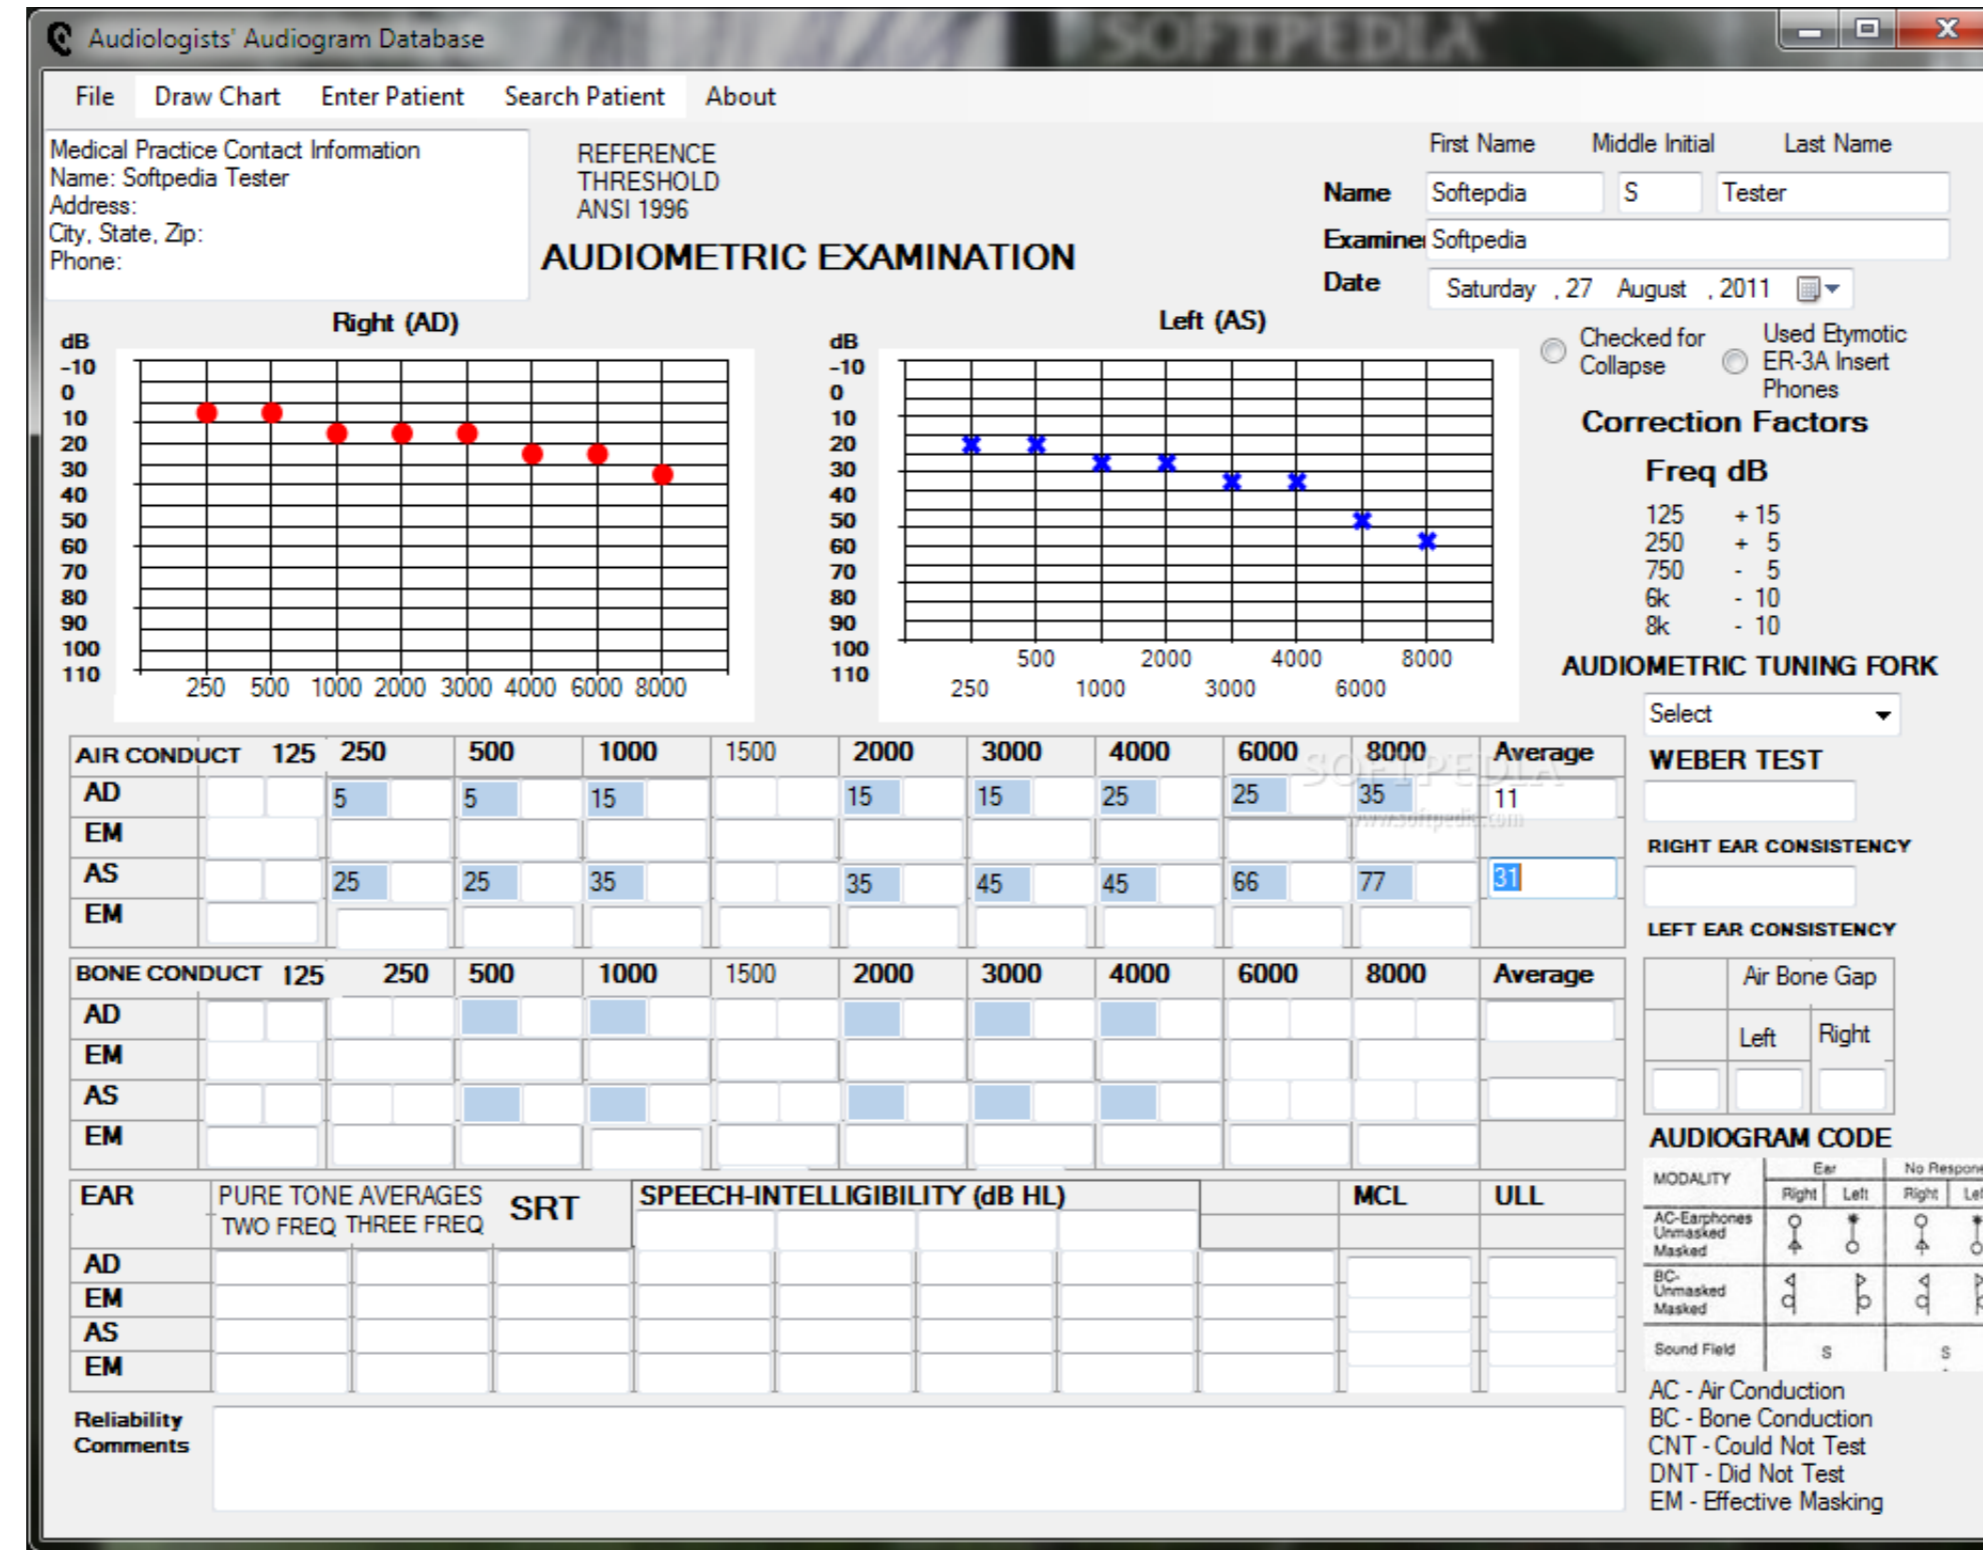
Audiologists' Audiogram Database

SOFTPEDIA

File   Draw Chart   Enter Patient   Search Patient   About

Medical Practice Contact Information
Name: Softpedia Tester
Address:
City, State, Zip:
Phone:

REFERENCE
THRESHOLD
ANSI 1996

AUDIOMETRIC EXAMINATION

First Name   Middle Initial   Last Name
Name Softepdia   S   Tester
Examiner Softpedia
Date Saturday , 27 August , 2011

Right (AD)
dB
-10
0
10
20
30
40
50
60
70
80
90
100
110
250 500 1000 2000 3000 4000 6000 8000

Left (AS)
dB
-10
0
10
20
30
40
50
60
70
80
90
100
110
500 2000 4000 8000
250 1000 3000 6000

Checked for Collapse
Used Etymotic ER-3A Insert Phones

Correction Factors
Freq dB
125 + 15
250 + 5
750 - 5
6k - 10
8k - 10

AUDIOMETRIC TUNING FORK
Select

| AIR CONDUCT | 125 | 250 | 500 | 1000 | 1500 | 2000 | 3000 | 4000 | 6000 | 8000 | Average |
|---|---|---|---|---|---|---|---|---|---|---|---|
| AD | | 5 | 5 | 15 | | 15 | 15 | 25 | 25 | 35 | 11 |
| EM | | | | | | | | | | | |
| AS | | 25 | 25 | 35 | | 35 | 45 | 45 | 66 | 77 | 31 |
| EM | | | | | | | | | | | |

WEBER TEST
RIGHT EAR CONSISTENCY
LEFT EAR CONSISTENCY

| BONE CONDUCT | 125 | 250 | 500 | 1000 | 1500 | 2000 | 3000 | 4000 | 6000 | 8000 | Average |
|---|---|---|---|---|---|---|---|---|---|---|---|
| AD | | | | | | | | | | | |
| EM | | | | | | | | | | | |
| AS | | | | | | | | | | | |
| EM | | | | | | | | | | | |

Air Bone Gap
Left   Right

AUDIOGRAM CODE
| MODALITY | Ear Right | Ear Left | No Response Right | No Response Left |
|---|---|---|---|---|
| AC-Earphones Unmasked Masked | | | | |
| BC-Unmasked Masked | | | | |
| Sound Field | S | | S | |

| EAR | PURE TONE AVERAGES TWO FREQ | THREE FREQ | SRT | SPEECH-INTELLIGIBILITY (dB HL) | MCL | ULL |
|---|---|---|---|---|---|---|
| AD | | | | | | |
| EM | | | | | | |
| AS | | | | | | |
| EM | | | | | | |

Reliability
Comments

AC - Air Conduction
BC - Bone Conduction
CNT - Could Not Test
DNT - Did Not Test
EM - Effective Masking

www.softpedia.com